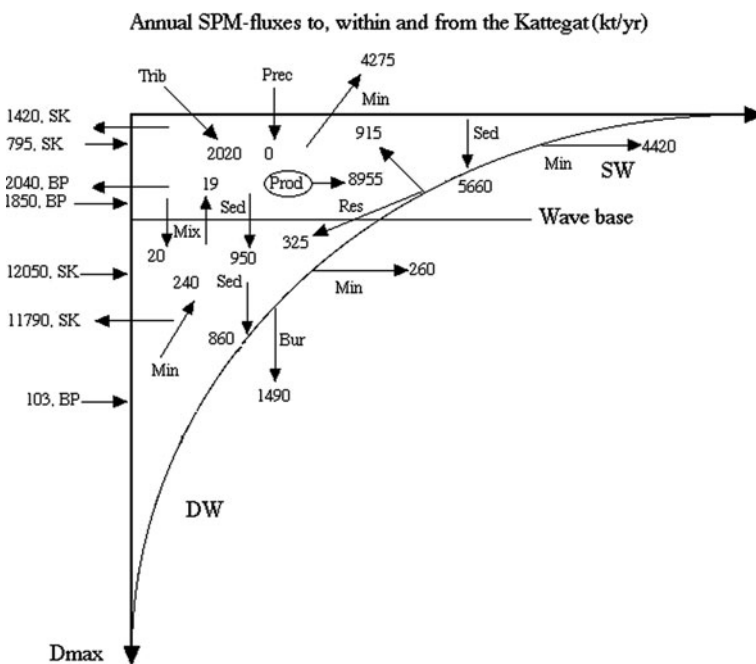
Annual SPM-fluxes to, within and from the Kattegat (kt/yr)

Trib
Prec
4275
Min
1420, SK
795, SK
2020
0
915
Sed
Min
4420
SW
2040, BP
1850, BP
19
Prod
8955
5660
Res
Wave base
Sed
Mix
20
950
325
12050, SK
240
Sed
Min
260
11790, SK
860
Bur
Min
103, BP
1490
DW
Dmax